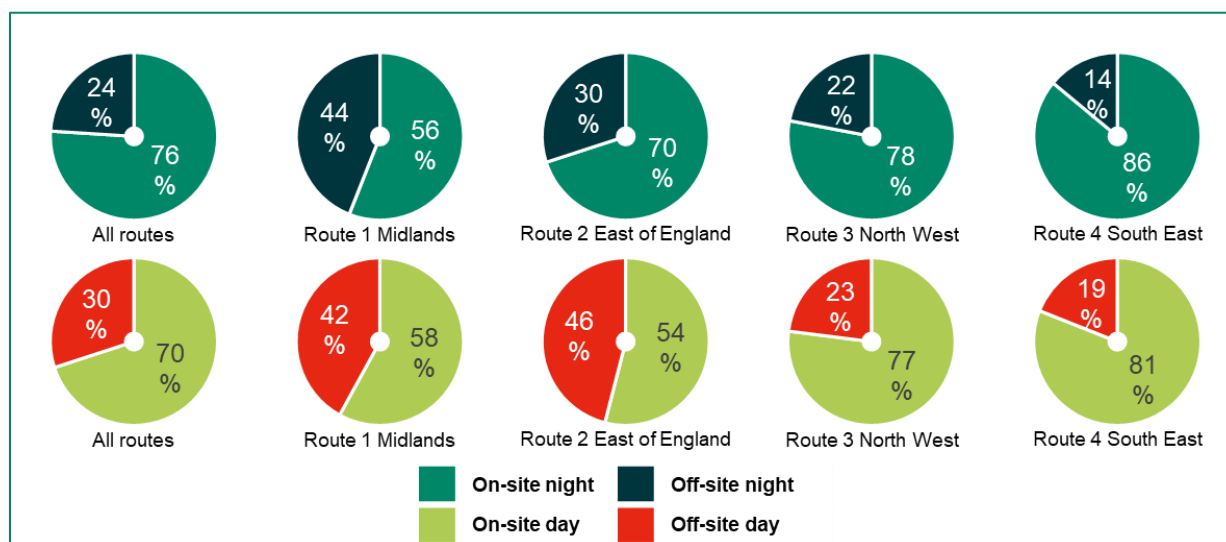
24 %
76 %
All routes

44 %
56 %
Route 1 Midlands

30 %
70 %
Route 2 East of England

22 %
78 %
Route 3 North West

14 %
86 %
Route 4 South East

30 %
70 %
All routes

42 %
58 %
Route 1 Midlands

46 %
54 %
Route 2 East of England

23 %
77 %
Route 3 North West

19 %
81 %
Route 4 South East

On-site night
Off-site night
On-site day
Off-site day